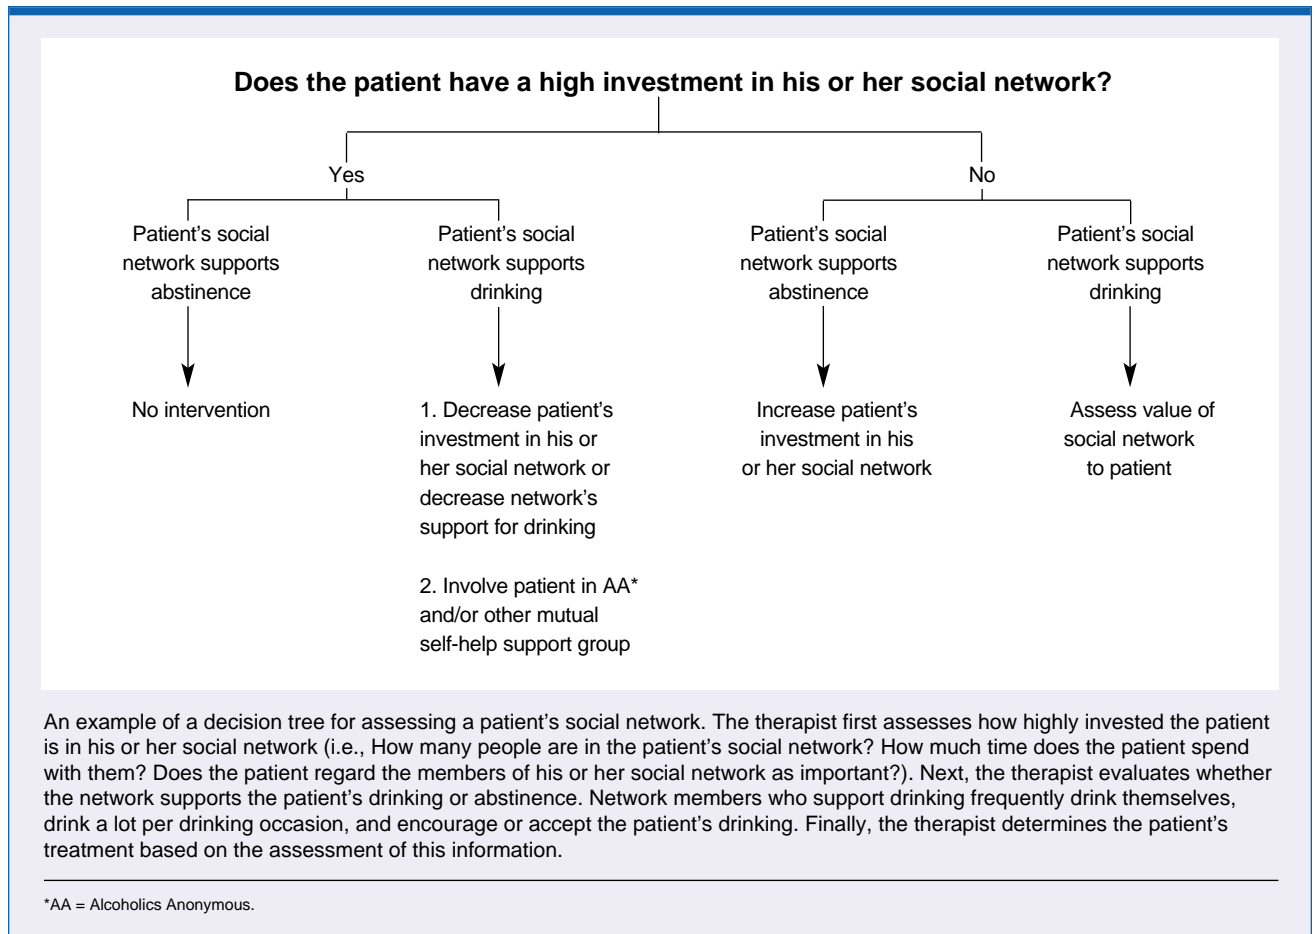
Does the patient have a high investment in his or her social network?

Yes

No

Patient's social network supports abstinence

Patient's social network supports drinking

Patient's social network supports abstinence

Patient's social network supports drinking

No intervention

1. Decrease patient's investment in his or her social network or decrease network's support for drinking

2. Involve patient in AA* and/or other mutual self-help support group

Increase patient's investment in his or her social network

Assess value of social network to patient

An example of a decision tree for assessing a patient's social network. The therapist first assesses how highly invested the patient is in his or her social network (i.e., How many people are in the patient's social network? How much time does the patient spend with them? Does the patient regard the members of his or her social network as important?). Next, the therapist evaluates whether the network supports the patient's drinking or abstinence. Network members who support drinking frequently drink themselves, drink a lot per drinking occasion, and encourage or accept the patient's drinking. Finally, the therapist determines the patient's treatment based on the assessment of this information.

*AA = Alcoholics Anonymous.